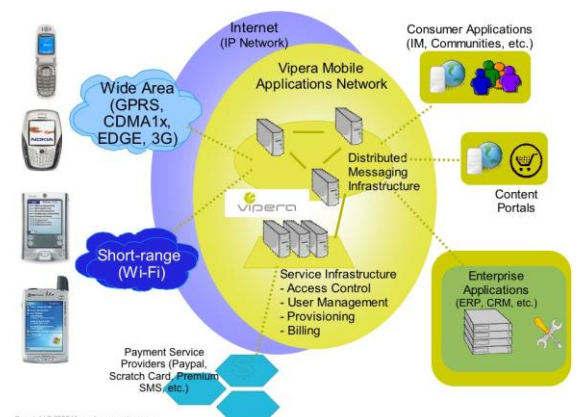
Internet
(IP Network)

Consumer Applications
(IM, Communities, etc.)

Vipera Mobile
Applications Network

Wide Area
(GPRS,
CDMA1x,
EDGE, 3G)

NOKIA

Distributed
Messaging
Infrastructure

Content
Portals

vipera

Short-range
(Wi-Fi)

Service Infrastructure
- Access Control
- User Management
- Provisioning
- Billing

Enterprise
Applications
(ERP, CRM, etc.)

Payment Service
Providers (Paypal,
Scratch Card, Premium
SMS, etc.)

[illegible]